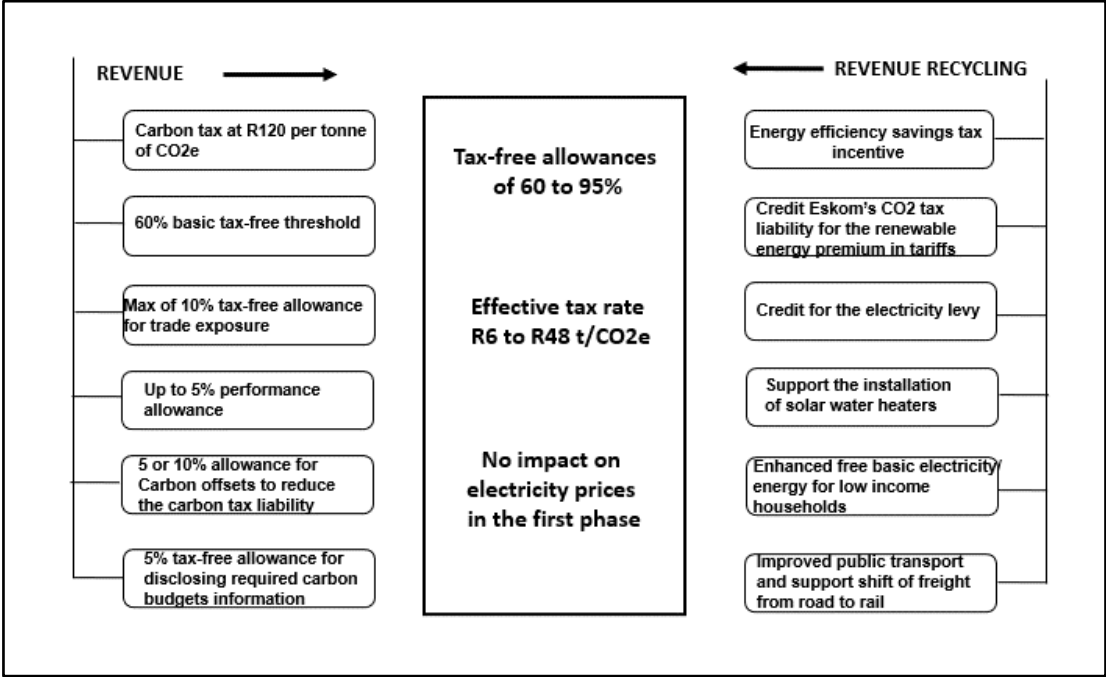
REVENUE

Carbon tax at R120 per tonne of CO2e

60% basic tax-free threshold

Max of 10% tax-free allowance for trade exposure

Up to 5% performance allowance

5 or 10% allowance for Carbon offsets to reduce the carbon tax liability

5% tax-free allowance for disclosing required carbon budgets information

Tax-free allowances of 60 to 95%

Effective tax rate R6 to R48 t/CO2e

No impact on electricity prices in the first phase

REVENUE RECYCLING

Energy efficiency savings tax incentive

Credit Eskom's CO2 tax liability for the renewable energy premium in tariffs

Credit for the electricity levy

Support the installation of solar water heaters

Enhanced free basic electricity/ energy for low income households

Improved public transport and support shift of freight from road to rail